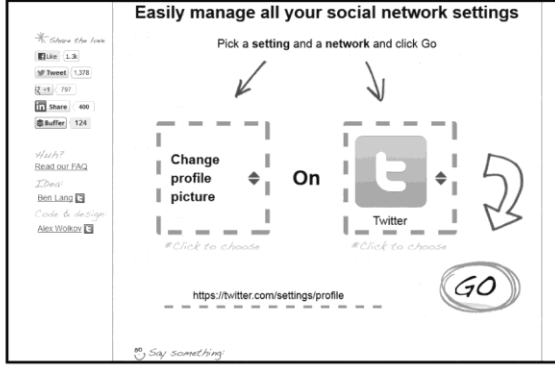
Share the love
Like 1.3k
Tweet 1,378
+1 797
in Share 400
Buffer 124

Huh?
Read our FAQ
Idea:
Ben Lang
Code & design:
Alex Wolkov

Easily manage all your social network settings

Pick a setting and a network and click Go

Change profile picture

On

Twitter

*Click to choose

*Click to choose

GO

https://twitter.com/settings/profile

Say something